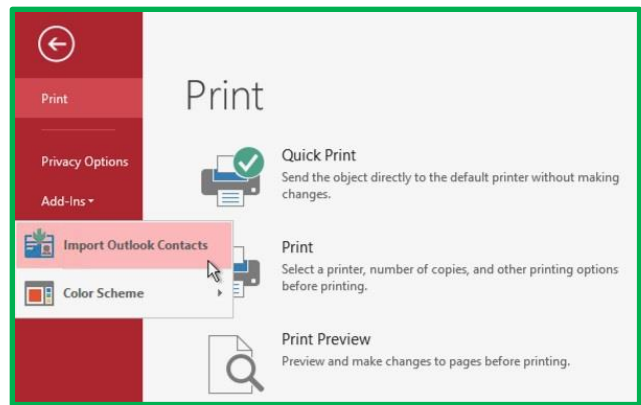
Print

Privacy Options

Add-Ins

Import Outlook Contacts

Color Scheme

Print

Quick Print
Send the object directly to the default printer without making changes.

Print
Select a printer, number of copies, and other printing options before printing.

Print Preview
Preview and make changes to pages before printing.